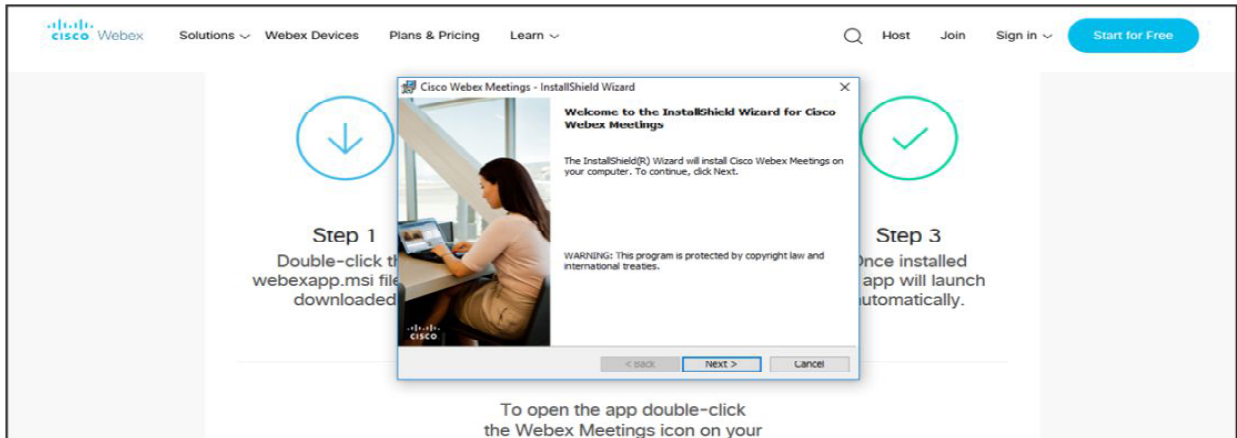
cisco Webex Solutions Webex Devices Plans & Pricing Learn Host Join Sign in Start for Free

Cisco Webex Meetings - InstallShield Wizard

Welcome to the InstallShield Wizard for Cisco Webex Meetings

The InstallShield(R) Wizard will install Cisco Webex Meetings on your computer. To continue, click Next.

WARNING: This program is protected by copyright law and international treaties.

cisco

< Back Next > Cancel

Step 1
Double-click th
webexapp.msi file
downloaded

Step 3
Once installed
app will launch
automatically.

To open the app double-click
the Webex Meetings icon on your